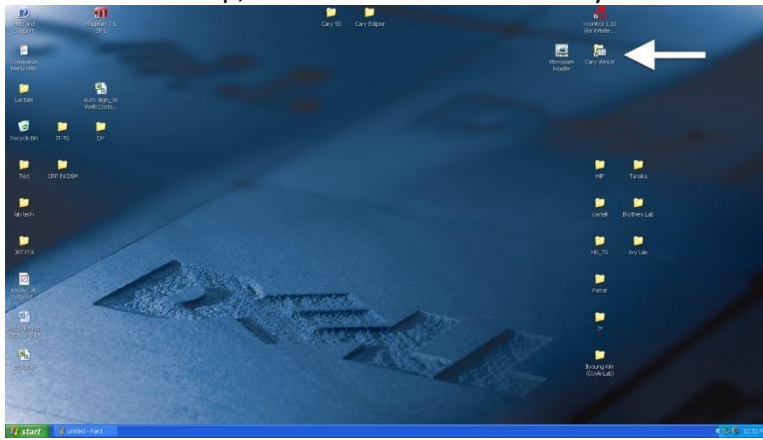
Help and Support

Magellan 7.1 SP1

Cary 50

Cary Eclipse

i-control 1.10 (for infinite...

Commands Menu Help

Microplate Reader

Cary WinUV

Lantain

Auto digit_96 Wells Conto...

Recycle Bin

JT-TG

DP

Test

CRP IN DSM

HIP

Tanaka

lab tech

castelli

Brothers Lab

JRT FFA

HB_TG

Ivy Lab

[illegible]

Farrar

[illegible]

JY

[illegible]

Byoung Kim (Coyle Lab)

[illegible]

start

untitled - Paint

12:31